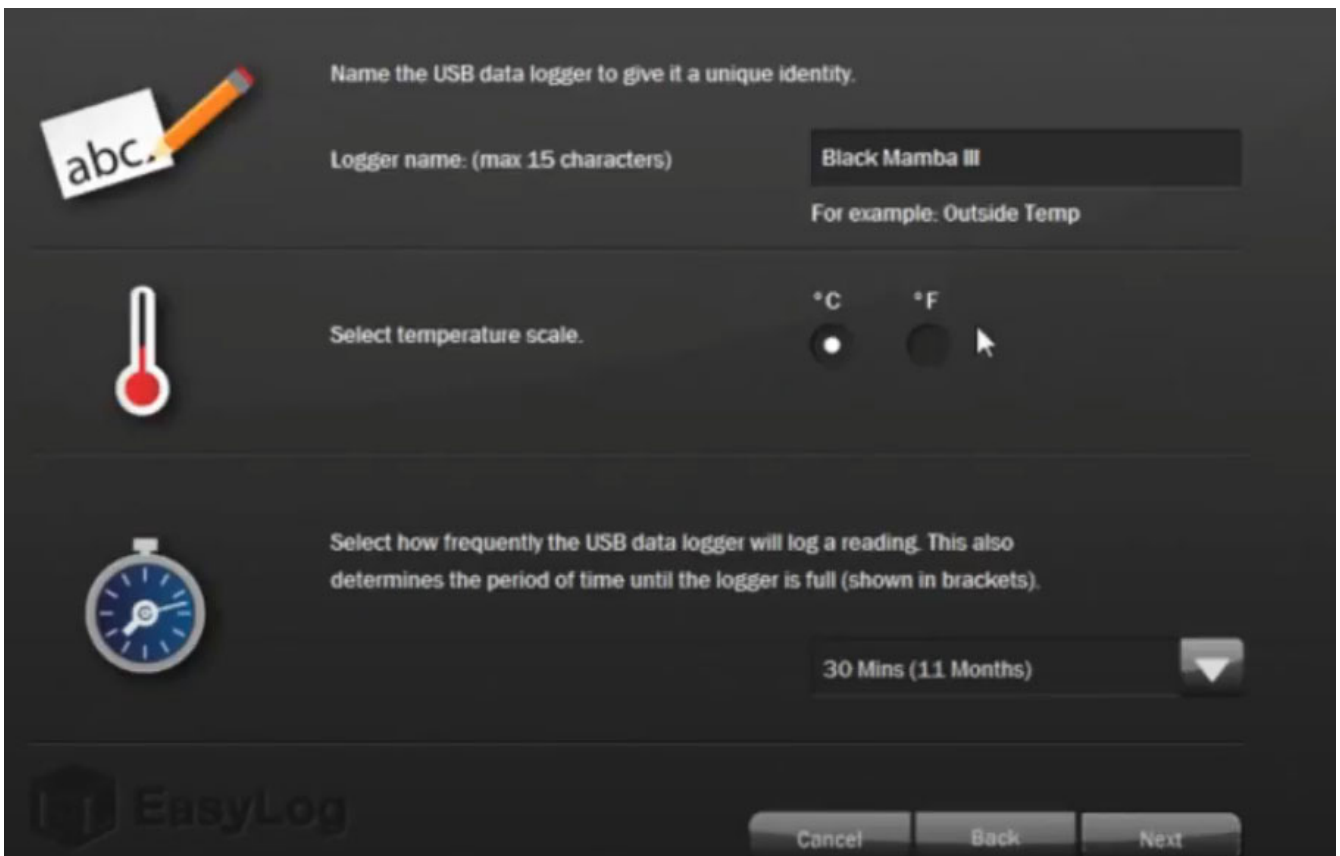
abc.

Name the USB data logger to give it a unique identity.

Logger name: (max 15 characters)

Black Mamba III

For example: Outside Temp

Select temperature scale.

°C °F

Select how frequently the USB data logger will log a reading. This also determines the period of time until the logger is full (shown in brackets).

30 Mins (11 Months)

EasyLog

Cancel Back Next